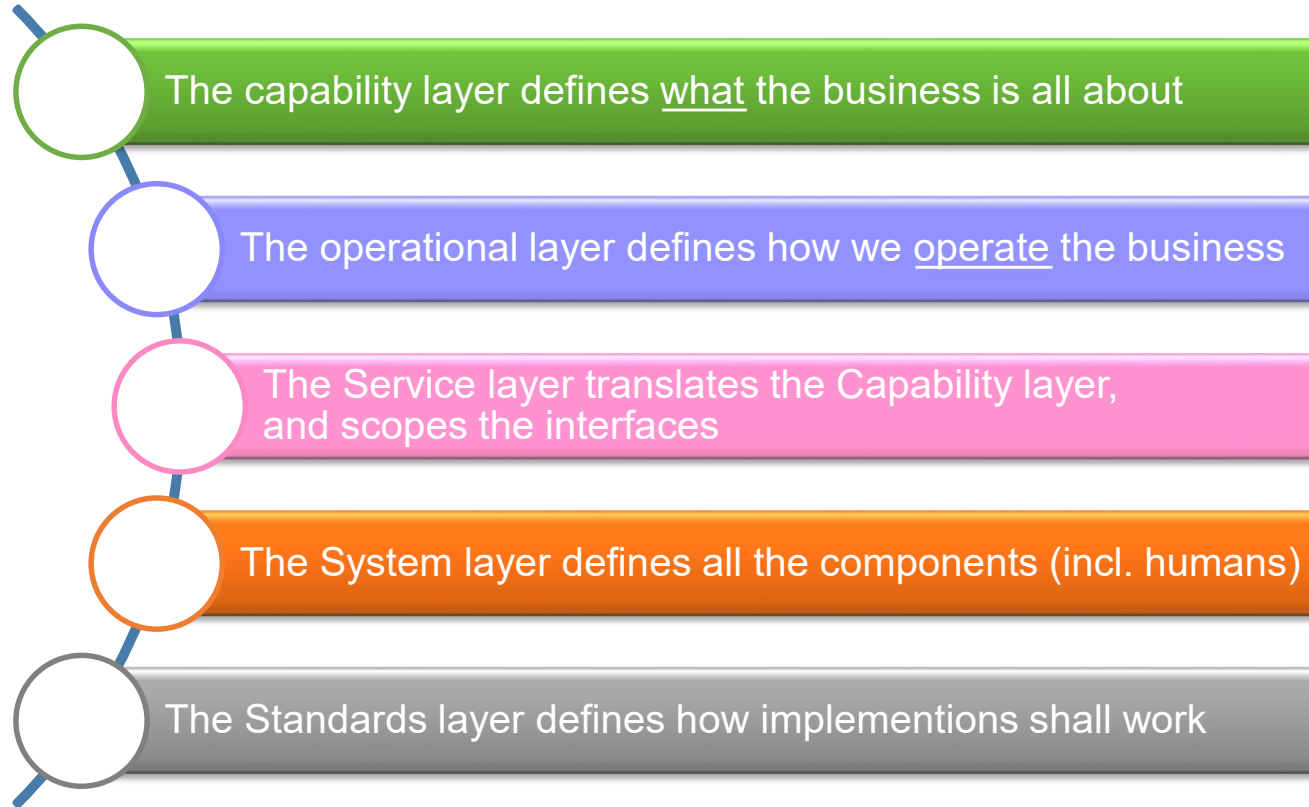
The capability layer defines what the business is all about

The operational layer defines how we operate the business

The Service layer translates the Capability layer, and scopes the interfaces

The System layer defines all the components (incl. humans)

The Standards layer defines how implementions shall work